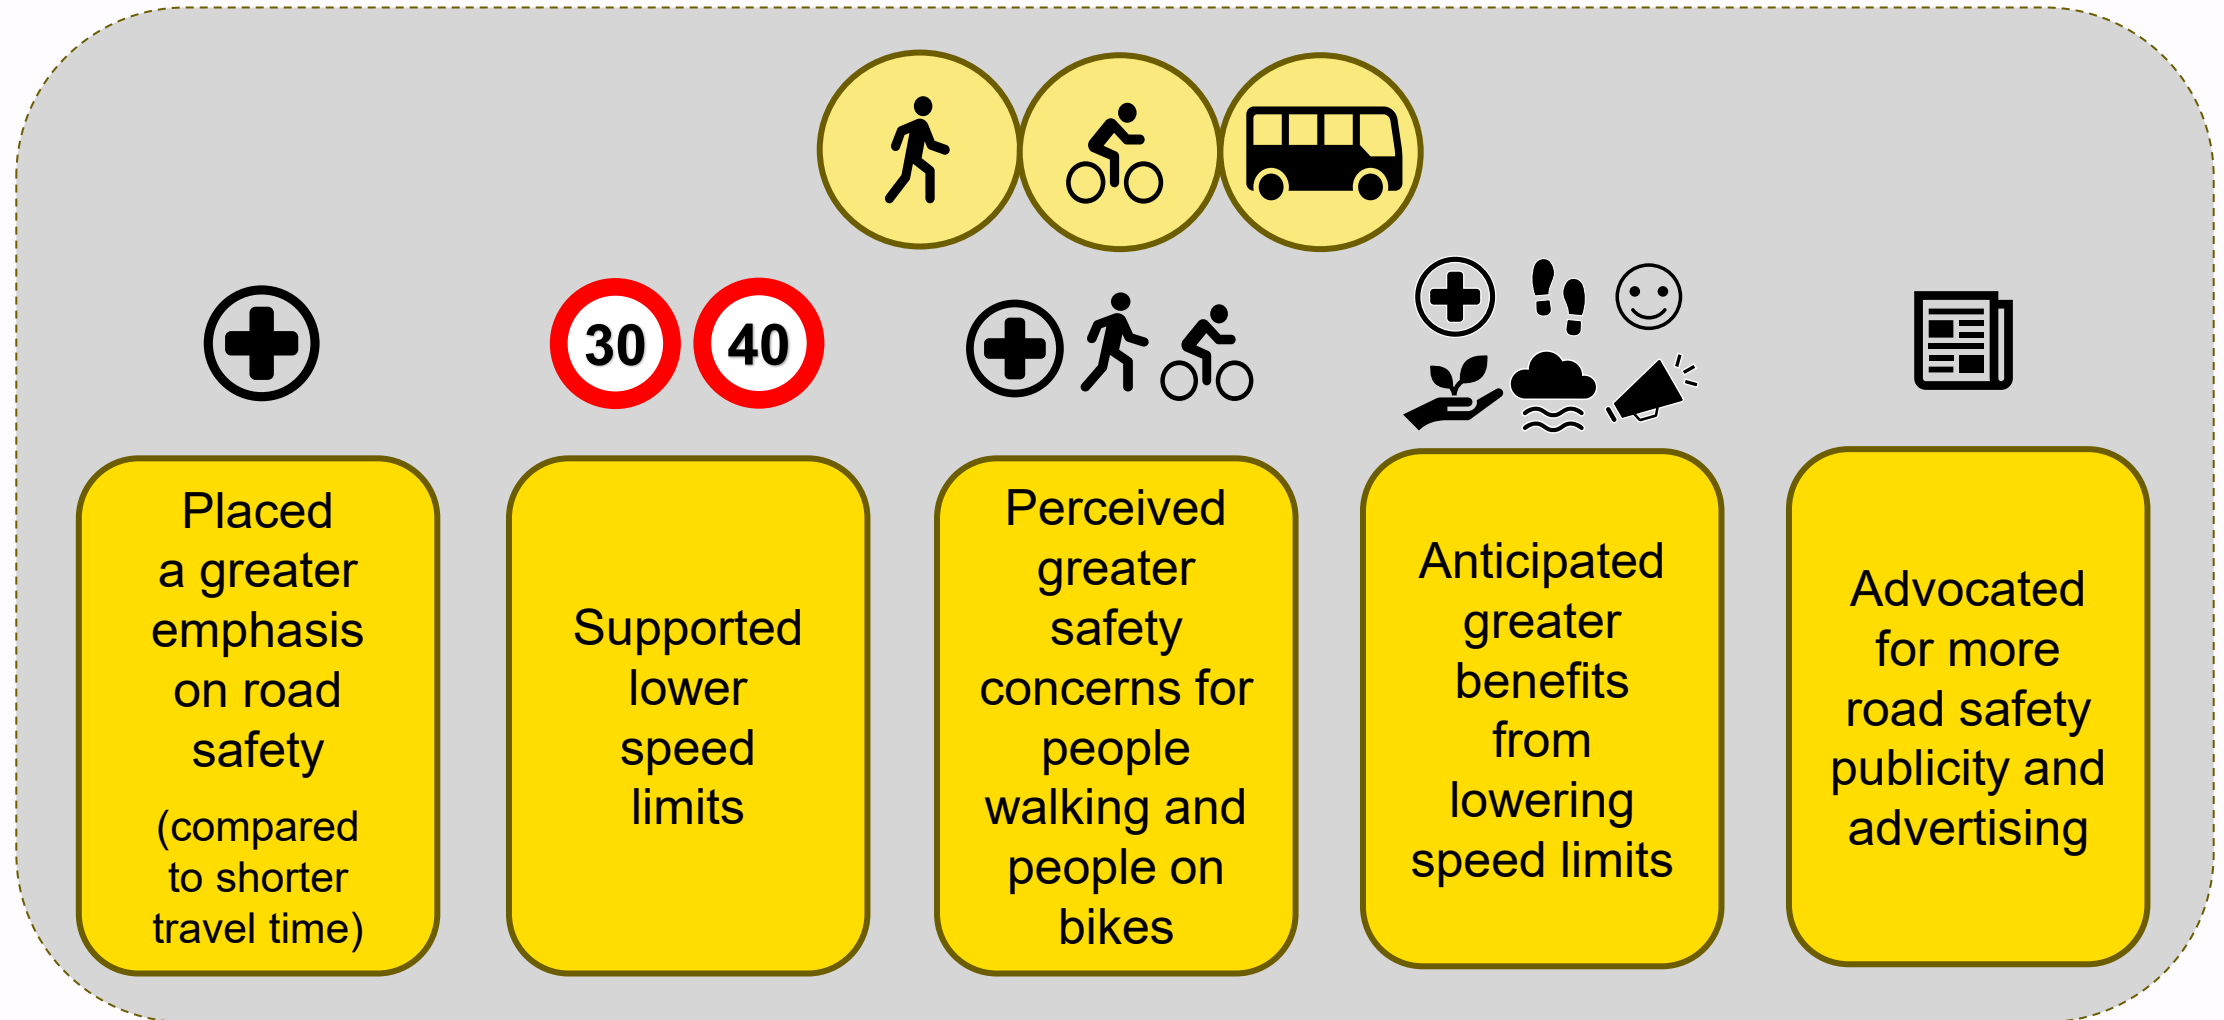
30 40

Placed a greater emphasis on road safety

(compared to shorter travel time)

Supported lower speed limits

Perceived greater safety concerns for people walking and people on bikes

Anticipated greater benefits from lowering speed limits

Advocated for more road safety publicity and advertising